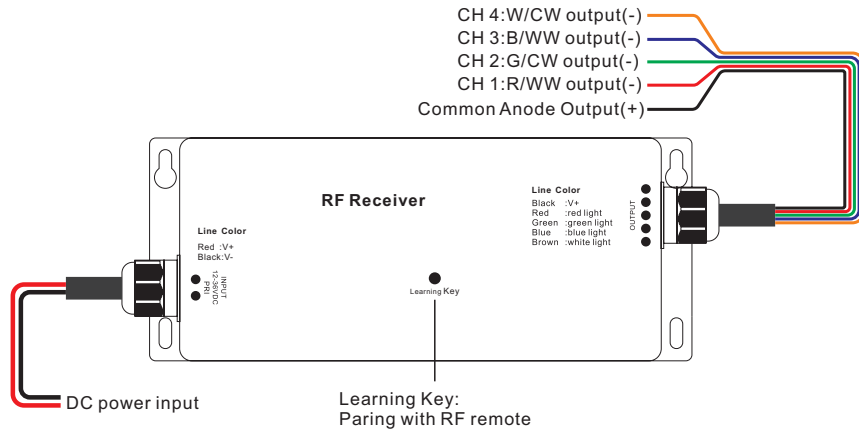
CH 4:W/CW output(-)
CH 3:B/WW output(-)
CH 2:G/CW output(-)
CH 1:R/WW output(-)
Common Anode Output(+)

RF Receiver

Line Color
Red :V+
Black:V-

INPUT
12-36VDC
PRI

Learning Key

Line Color
Black :V+
Red :red light
Green :green light
Blue :blue light
Brown :white light

OUTPUT

DC power input

Learning Key:
Paring with RF remote